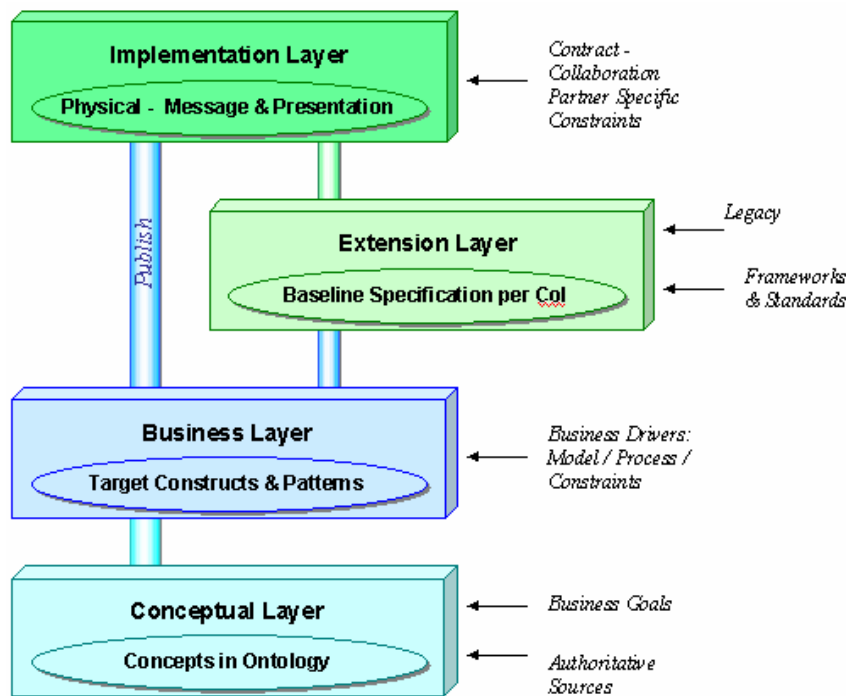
Implementation Layer

Physical - Message & Presentation

Contract - Collaboration Partner Specific Constraints

Publish

Extension Layer

Baseline Specification per CoI

Legacy

Frameworks & Standards

Business Layer

Target Constructs & Patterns

Business Drivers: Model / Process / Constraints

Conceptual Layer

Concepts in Ontology

Business Goals

Authoritative Sources